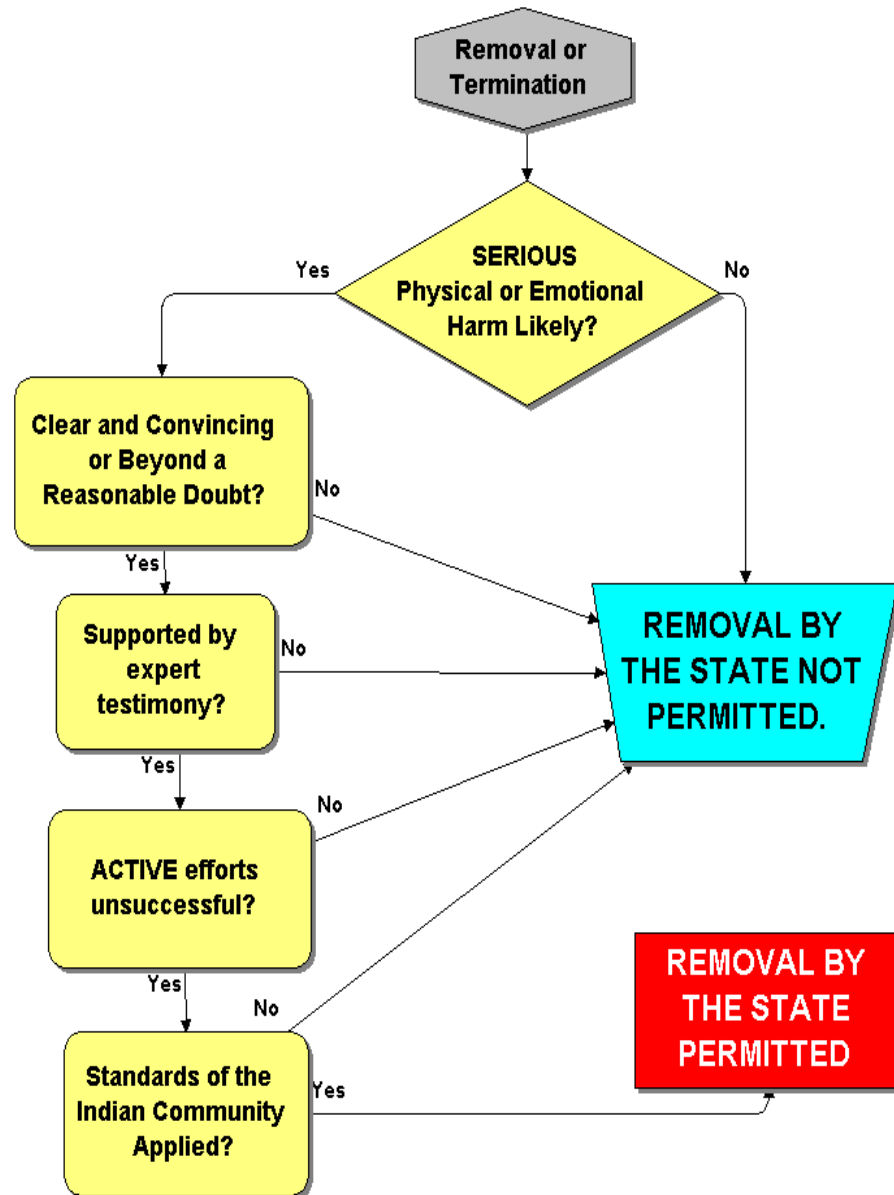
Removal or Termination

SERIOUS Physical or Emotional Harm Likely?

Yes

No

Clear and Convincing or Beyond a Reasonable Doubt?

No

Yes

Supported by expert testimony?

No

Yes

ACTIVE efforts unsuccessful?

No

Yes

No

Standards of the Indian Community Applied?

Yes

REMOVAL BY THE STATE NOT PERMITTED.

REMOVAL BY THE STATE PERMITTED